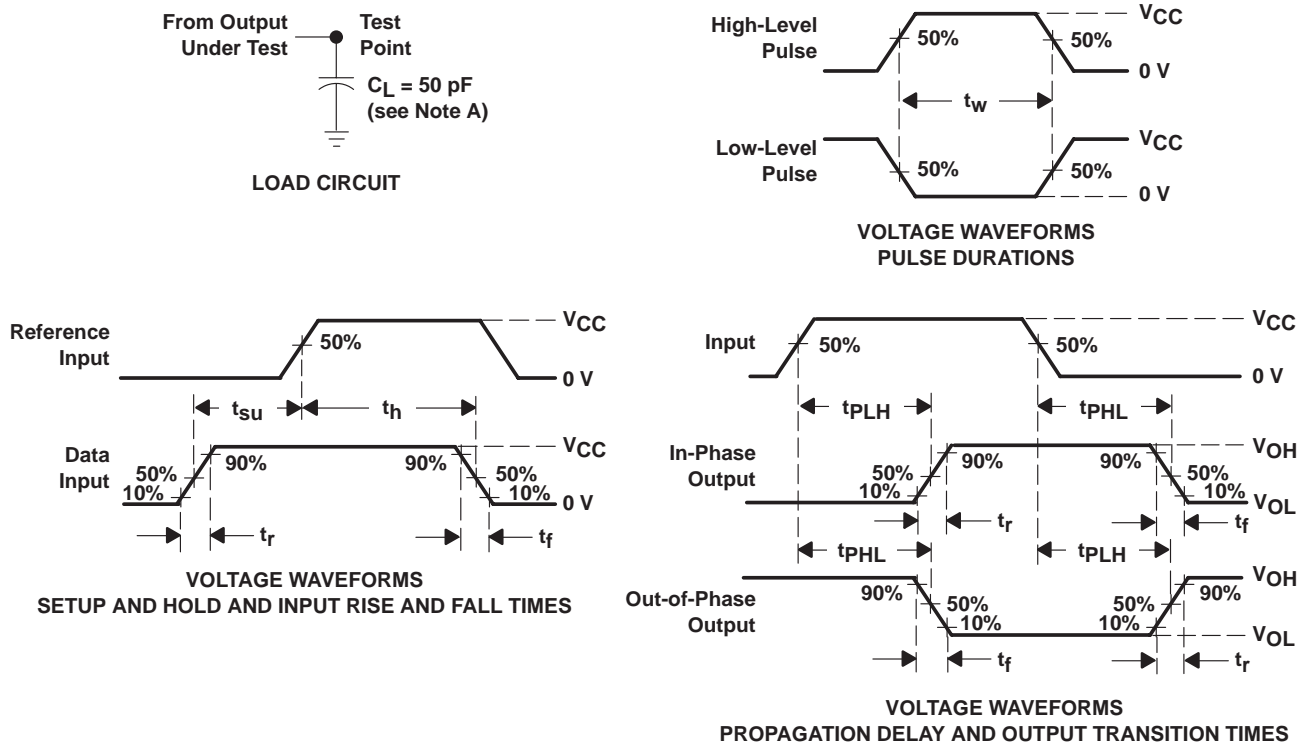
From Output Under Test

Test Point

$C_L$ = 50 pF (see Note A)

LOAD CIRCUIT

High-Level Pulse

50%

50%

$V_{CC}$

0 V

$t_w$

Low-Level Pulse

50%

50%

$V_{CC}$

0 V

VOLTAGE WAVEFORMS PULSE DURATIONS

Reference Input

50%

$V_{CC}$

0 V

$t_{su}$

$t_h$

Data Input

50%

10%

90%

90%

50%

10%

$V_{CC}$

0 V

$t_r$

$t_f$

VOLTAGE WAVEFORMS SETUP AND HOLD AND INPUT RISE AND FALL TIMES

Input

50%

50%

$V_{CC}$

0 V

$t_{PLH}$

$t_{PHL}$

In-Phase Output

50%

10%

90%

90%

50%

10%

$V_{OH}$

$V_{OL}$

$t_r$

$t_f$

$t_{PHL}$

$t_{PLH}$

Out-of-Phase Output

90%

50%

10%

50%

10%

90%

$V_{OH}$

$V_{OL}$

$t_f$

$t_r$

VOLTAGE WAVEFORMS PROPAGATION DELAY AND OUTPUT TRANSITION TIMES